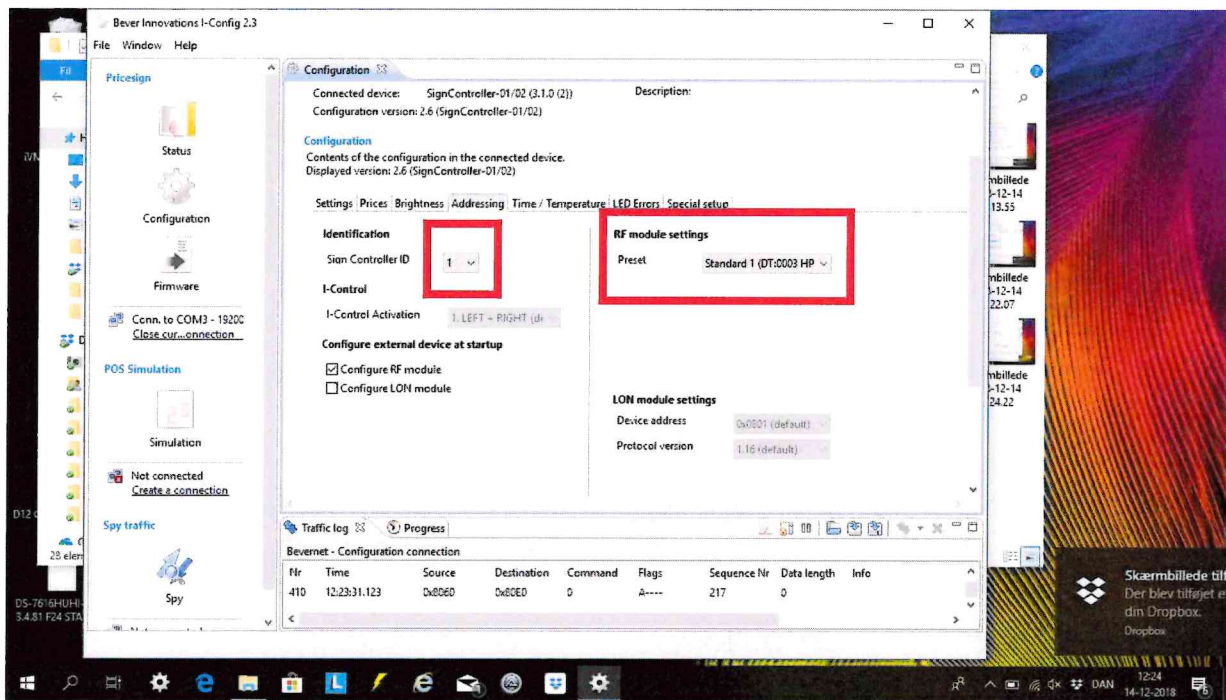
Bever Innovations I-Config 2.3

File Window Help

Pricesign

Status

Configuration

Firmware

Conn. to COM3 - 19200
Close cur...connection

POS Simulation

Simulation

Not connected
Create a connection

Spy traffic

Spy

Configuration

Connected device: SignController-01/02 (3.1.0 (2))
Configuration version: 2.6 (SignController-01/02)

Description:

Configuration
Contents of the configuration in the connected device.
Displayed version: 2.6 (SignController-01/02)

Settings | Prices | Brightness | Addressing | Time / Temperature | LED Errors | Special setup

Identification
Sign Controller ID 1

I-Control
I-Control Activation 1. LEFT + RIGHT (d

Configure external device at startup
☑ Configure RF module
☐ Configure LON module

RF module settings
Preset Standard 1 (DT:0003 HP

LON module settings
Device address 0x0001 (default)
Protocol version 1.16 (default)

Traffic log | Progress

Bevernet - Configuration connection

| Nr | Time | Source | Destination | Command | Flags | Sequence Nr | Data length | Info |
|---|---|---|---|---|---|---|---|---|
| 410 | 12:23:31.123 | 0x8060 | 0x80E0 | 0 | A---- | 217 | 0 | |

mbillede
-12-14
13.55

mbillede
-12-14
22.07

mbillede
-12-14
24.22

28 elem

DS-7616HUHI-
3.4.81 F24 STA

Skærmbillede tilf
Der blev tilføjet e
din Dropbox.
Dropbox

DAN 12:24
14-12-2018